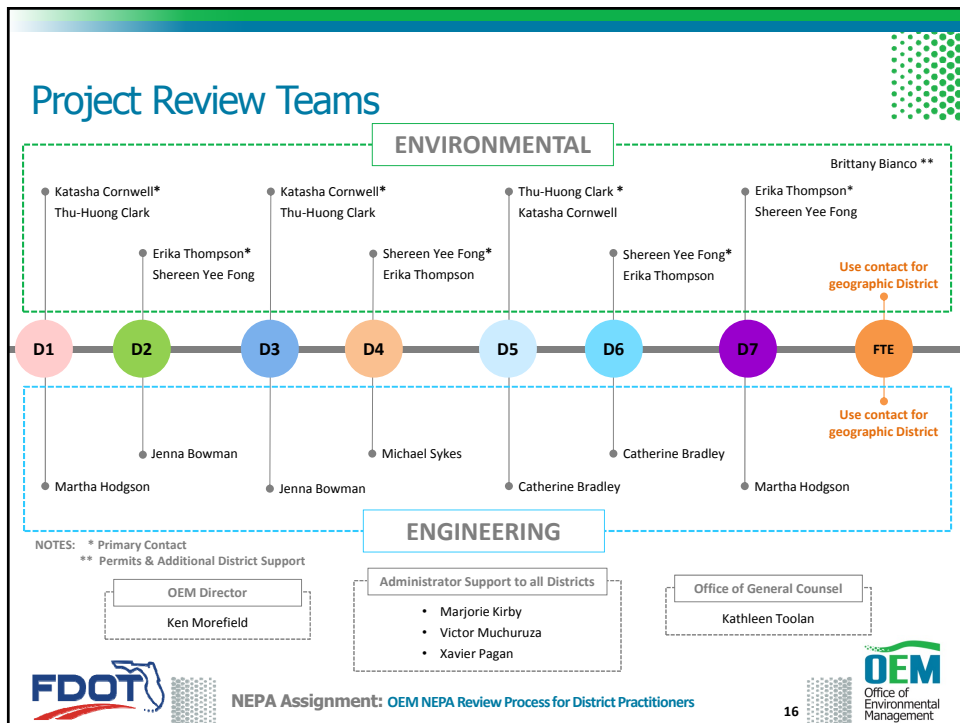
Project Review Teams

ENVIRONMENTAL

Brittany Bianco **

Katasha Cornwell*
Thu-Huong Clark

Erika Thompson*
Shereen Yee Fong

Katasha Cornwell*
Thu-Huong Clark

Shereen Yee Fong*
Erika Thompson

Thu-Huong Clark *
Katasha Cornwell

Shereen Yee Fong*
Erika Thompson

Erika Thompson*
Shereen Yee Fong

Use contact for geographic District

D1 D2 D3 D4 D5 D6 D7 FTE

Use contact for geographic District

Jenna Bowman

Michael Sykes

Catherine Bradley

Martha Hodgson

Jenna Bowman

Catherine Bradley

Martha Hodgson

ENGINEERING

NOTES: * Primary Contact
** Permits & Additional District Support

OEM Director
Ken Morefield

Administrator Support to all Districts
• Marjorie Kirby
• Victor Muchuruza
• Xavier Pagan

Office of General Counsel
Kathleen Toolan

FDOT

NEPA Assignment: OEM NEPA Review Process for District Practitioners

16

OEM
Office of Environmental Management